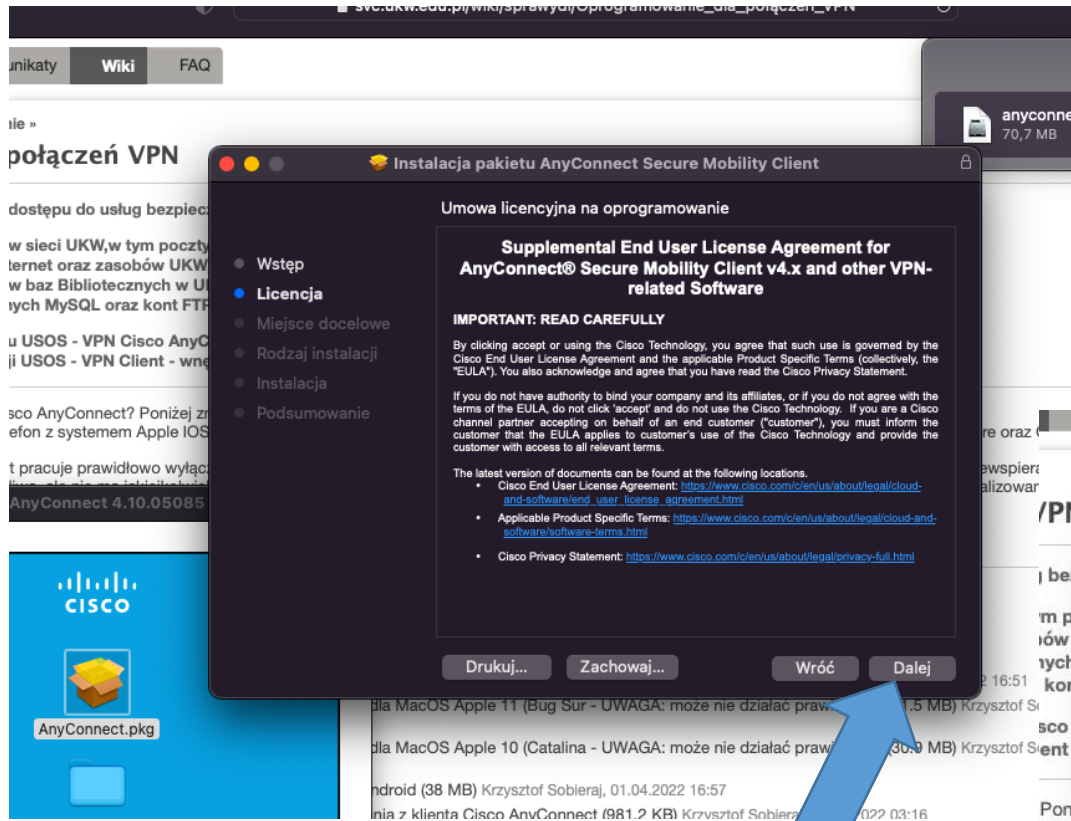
svc.ukw.edu.pl/wiki/sprawdz/Oprogramowanie_dla_połączeń_VPN

unikaty Wiki FAQ

nie »

połączeń VPN

dostępu do usług bezpiec

w sieci UKW,w tym poczty
ternet oraz zasobów UKW
w baz Bibliotecznych w U
nych MySQL oraz kont FTP

u USOS - VPN Cisco AnyC
ji USOS - VPN Client - wn

sco AnyConnect? Poniżej z
efon z systemem Apple IOS

t pracuje prawidłowo wyłą

AnyConnect 4.10.05085

anyconne
70,7 MB

Instalacja pakietu AnyConnect Secure Mobility Client

Umowa licencyjna na oprogramowanie

Wstęp
Licencja
Miejsce docelowe
Rodzaj instalacji
Instalacja
Podsumowanie

Supplemental End User License Agreement for AnyConnect® Secure Mobility Client v4.x and other VPN-related Software

IMPORTANT: READ CAREFULLY

By clicking accept or using the Cisco Technology, you agree that such use is governed by the Cisco End User License Agreement and the applicable Product Specific Terms (collectively, the "EULA"). You also acknowledge and agree that you have read the Cisco Privacy Statement.

If you do not have authority to bind your company and its affiliates, or if you do not agree with the terms of the EULA, do not click 'accept' and do not use the Cisco Technology. If you are a Cisco channel partner accepting on behalf of an end customer ("customer"), you must inform the customer that the EULA applies to customer's use of the Cisco Technology and provide the customer with access to all relevant terms.

The latest version of documents can be found at the following locations.
• Cisco End User License Agreement: https://www.cisco.com/c/en/us/about/legal/cloud-and-software/end_user_license_agreement.html
• Applicable Product Specific Terms: https://www.cisco.com/c/en/us/about/legal/cloud-and-software/software-terms.html
• Cisco Privacy Statement: https://www.cisco.com/c/en/us/about/legal/privacy-full.html

Drukuj... Zachowaj... Wróć Dalej

cisco

AnyConnect.pkg

re oraz

wspiera
alizowar

VPN

bez

m p
ów
nych
kor

sco
ent

Pon

2 16:51

dla MacOS Apple 11 (Bug Sur - UWAGA: może nie działać praw .5 MB) Krzysztof S

dla MacOS Apple 10 (Catalina - UWAGA: może nie działać praw (30.9 MB) Krzysztof S

ndroid (38 MB) Krzysztof Sobieraj, 01.04.2022 16:57

nia z klienta Cisco AnyConnect (981,2 KB) Krzysztof Sobiera 022 03:16